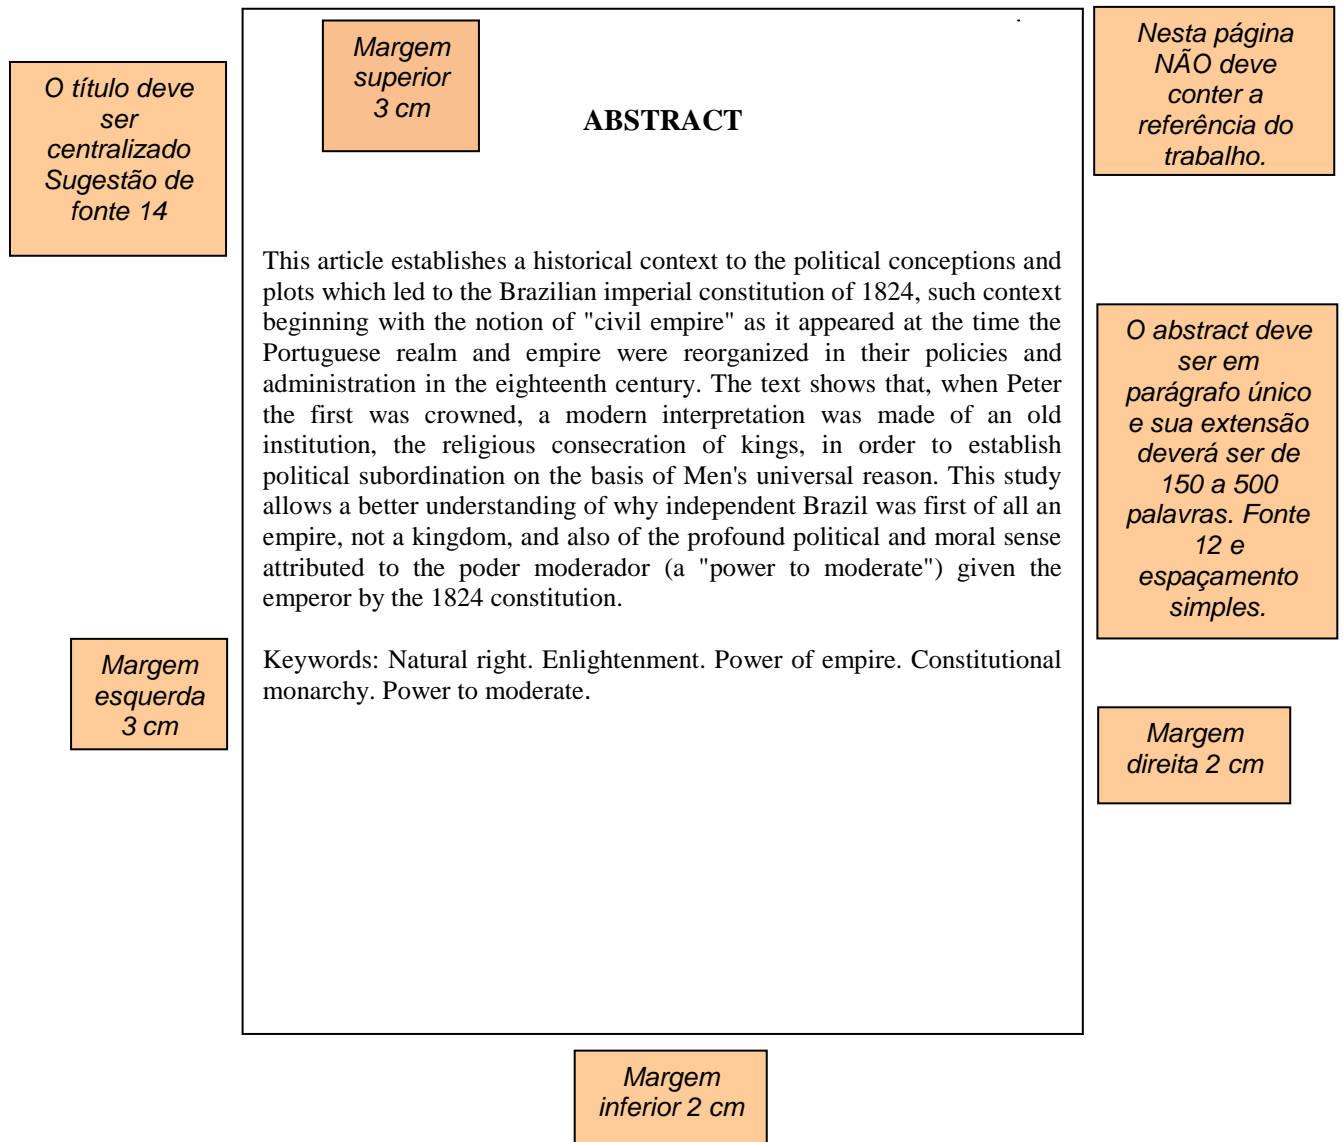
O título deve ser centralizado Sugestão de fonte 14

Margem superior 3 cm

ABSTRACT

Nesta página NÃO deve conter a referência do trabalho.

This article establishes a historical context to the political conceptions and plots which led to the Brazilian imperial constitution of 1824, such context beginning with the notion of "civil empire" as it appeared at the time the Portuguese realm and empire were reorganized in their policies and administration in the eighteenth century. The text shows that, when Peter the first was crowned, a modern interpretation was made of an old institution, the religious consecration of kings, in order to establish political subordination on the basis of Men's universal reason. This study allows a better understanding of why independent Brazil was first of all an empire, not a kingdom, and also of the profound political and moral sense attributed to the poder moderador (a "power to moderate") given the emperor by the 1824 constitution.

O abstract deve ser em parágrafo único e sua extensão deverá ser de 150 a 500 palavras. Fonte 12 e espaçamento simples.

Margem esquerda 3 cm

Keywords: Natural right. Enlightenment. Power of empire. Constitutional monarchy. Power to moderate.

Margem direita 2 cm

Margem inferior 2 cm